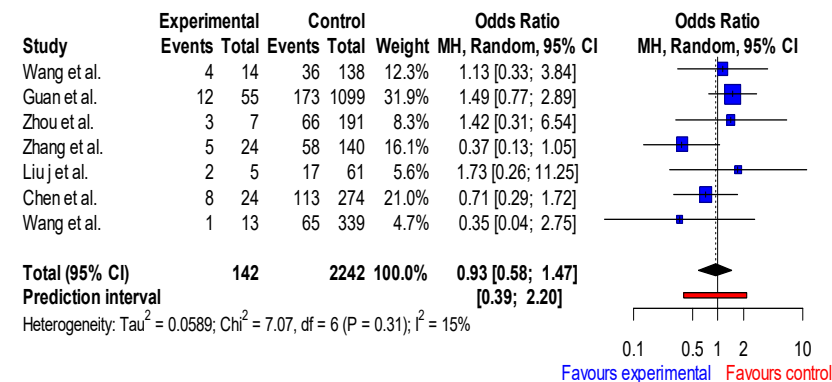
| Study | Experimental Events | Experimental Total | Control Events | Control Total | Weight | Odds Ratio MH, Random, 95% CI |
|---|---|---|---|---|---|---|
| Wang et al. | 4 | 14 | 36 | 138 | 12.3% | 1.13 [0.33; 3.84] |
| Guan et al. | 12 | 55 | 173 | 1099 | 31.9% | 1.49 [0.77; 2.89] |
| Zhou et al. | 3 | 7 | 66 | 191 | 8.3% | 1.42 [0.31; 6.54] |
| Zhang et al. | 5 | 24 | 58 | 140 | 16.1% | 0.37 [0.13; 1.05] |
| Liu j et al. | 2 | 5 | 17 | 61 | 5.6% | 1.73 [0.26; 11.25] |
| Chen et al. | 8 | 24 | 113 | 274 | 21.0% | 0.71 [0.29; 1.72] |
| Wang et al. | 1 | 13 | 65 | 339 | 4.7% | 0.35 [0.04; 2.75] |
| **Total (95% CI)** | | **142** | | **2242** | **100.0%** | **0.93 [0.58; 1.47]** |
| **Prediction interval** | | | | | | **[0.39; 2.20]** |

Heterogeneity: Tau$^2$ = 0.0589; Chi$^2$ = 7.07, df = 6 (P = 0.31); I$^2$ = 15%

Odds Ratio
MH, Random, 95% CI

0.1 0.5 1 2 10
Favours experimental Favours control